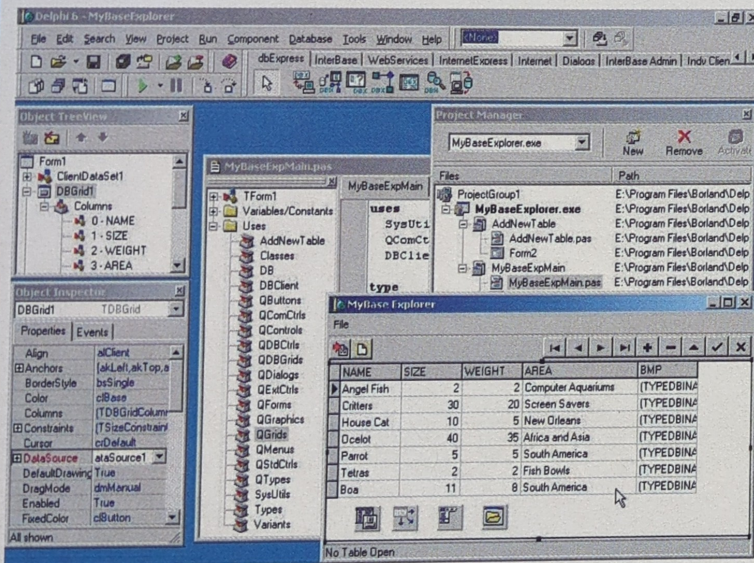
Delphi 6 - MyBaseExplorer

File Edit Search View Project Run Component Database Tools Window Help <None>

dbExpress InterBase WebServices InternetExpress Internet Dialogs InterBase Admin Indy Client

Object TreeView

Form1
ClientDataSet1
DBGrid1
Columns
0 - NAME
1 - SIZE
2 - WEIGHT
3 - AREA

Object Inspector

DBGrid1 TDBGrid

Properties Events

| | |
|---|---|
| Align | alClient |
| ⊞Anchors | [akLeft,akTop,a |
| BorderStyle | bsSingle |
| Color | clBase |
| Columns | (TDBGridColum |
| ⊞Constraints | (TSizeConstraint |
| Cursor | crDefault |
| ⊞DataSource | ataSource1 |
| DefaultDrawing | True |
| DragMode | dmManual |
| Enabled | True |
| FixedColor | clButton |

All shown

MyBaseExpMain.pas

TForm1
Variables/Constants
Uses
AddNewTable
Classes
DB
DBClient
QButtons
QComCtrls
QControls
QDBCtrls
QDBGrids
QDialogs
QExtCtrls
QForms
QGraphics
QGrids
QMenus
QStdCtrls
QTypes
SysUtils
Types
Variants

MyBaseExpMain

uses
SysUti
QComCt
DBClie

type

Project Manager

MyBaseExplorer.exe

New Remove Activate

| Files | Path |
|---|---|
| ProjectGroup1 | E:\Program Files\Borland\Delp |
| MyBaseExplorer.exe | E:\Program Files\Borland\Delp |
| AddNewTable | E:\Program Files\Borland\Delp |
| AddNewTable.pas | E:\Program Files\Borland\Delp |
| Form2 | E:\Program Files\Borland\Delp |
| MyBaseExpMain | E:\Program Files\Borland\Delp |
| MyBaseExpMain.pas | E:\Program Files\Borland\Delp |

MyBase Explorer

File

| NAME | SIZE | WEIGHT | AREA | BMP |
|---|---|---|---|---|
| Angel Fish | 2 | 2 | Computer Aquariums | (TYPEDBINA |
| Critters | 30 | 20 | Screen Savers | (TYPEDBINA |
| House Cat | 10 | 5 | New Orleans | (TYPEDBINA |
| Ocelot | 40 | 35 | Africa and Asia | (TYPEDBINA |
| Parrot | 5 | 5 | South America | (TYPEDBINA |
| Tetras | 2 | 2 | Fish Bowls | (TYPEDBINA |
| Boa | 11 | 8 | South America | (TYPEDBINA |

No Table Open